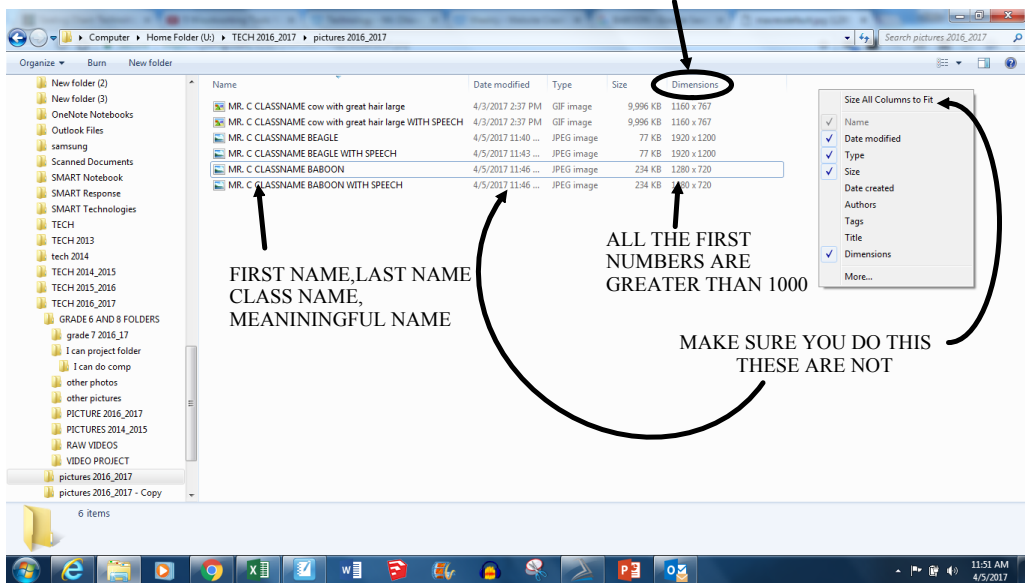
Computer ▸ Home Folder (U:) ▸ TECH 2016_2017 ▸ pictures 2016_2017

Search pictures 2016_2017

Organize ▾ Burn New folder

New folder (2)
New folder (3)
OneNote Notebooks
Outlook Files
samsung
Scanned Documents
SMART Notebook
SMART Response
SMART Technologies
TECH
TECH 2013
tech 2014
TECH 2014_2015
TECH 2015_2016
TECH 2016_2017
GRADE 6 AND 8 FOLDERS
grade 7 2016_17
I can project folder
I can do comp
other photos
other pictures
PICTURE 2016_2017
PICTURES 2014_2015
RAW VIDEOS
VIDEO PROJECT
pictures 2016_2017
pictures 2016_2017 - Copy

| Name | Date modified | Type | Size | Dimensions |
|---|---|---|---|---|
| MR. C CLASSNAME cow with great hair large | 4/3/2017 2:37 PM | GIF image | 9,996 KB | 1160 x 767 |
| MR. C CLASSNAME cow with great hair large WITH SPEECH | 4/3/2017 2:37 PM | GIF image | 9,996 KB | 1160 x 767 |
| MR. C CLASSNAME BEAGLE | 4/5/2017 11:40 ... | JPEG image | 77 KB | 1920 x 1200 |
| MR. C CLASSNAME BEAGLE WITH SPEECH | 4/5/2017 11:43 ... | JPEG image | 77 KB | 1920 x 1200 |
| MR. C CLASSNAME BABOON | 4/5/2017 11:46 ... | JPEG image | 234 KB | 1280 x 720 |
| MR. C CLASSNAME BABOON WITH SPEECH | 4/5/2017 11:46 ... | JPEG image | 234 KB | 1280 x 720 |

Size All Columns to Fit
Name
Date modified
Type
Size
Date created
Authors
Tags
Title
Dimensions
More...

FIRST NAME,LAST NAME CLASS NAME, MEANININGFUL NAME

ALL THE FIRST NUMBERS ARE GREATER THAN 1000

MAKE SURE YOU DO THIS THESE ARE NOT

6 items

11:51 AM
4/5/2017